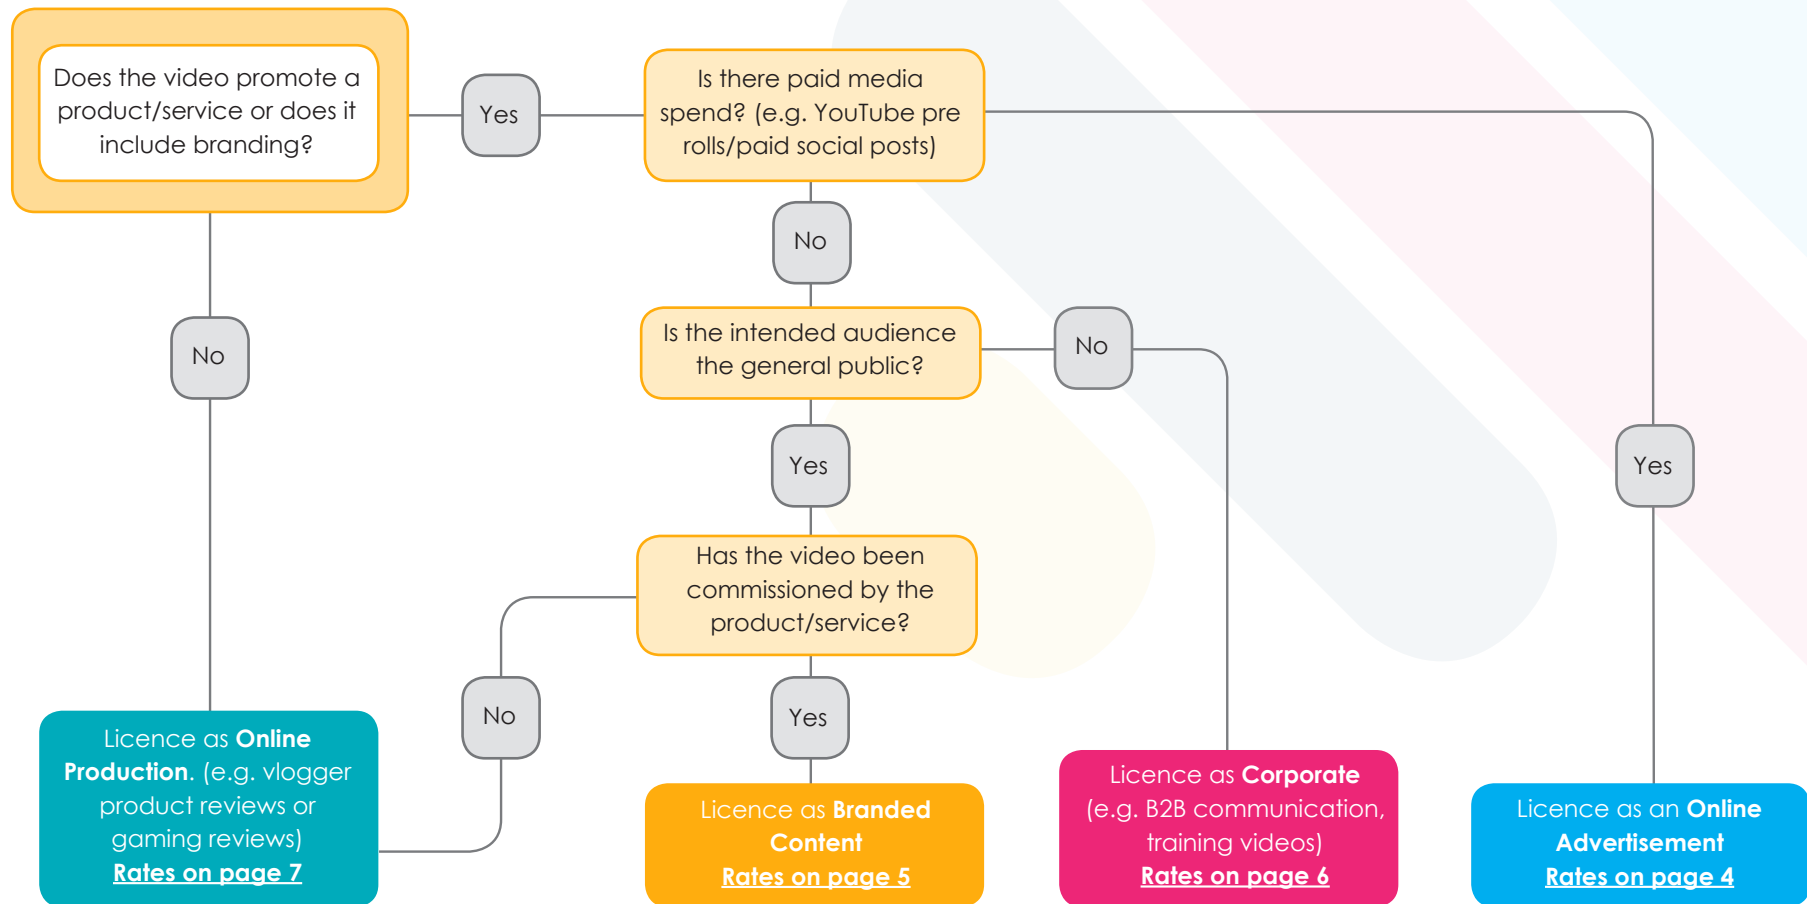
Does the video promote a product/service or does it include branding?

Yes

Is there paid media spend? (e.g. YouTube pre rolls/paid social posts)

No

No

Is the intended audience the general public?

No

Yes

Yes

Has the video been commissioned by the product/service?

No

Yes

Licence as **Online Production**. (e.g. vlogger product reviews or gaming reviews)
Rates on page 7

Licence as **Branded Content**
Rates on page 5

Licence as **Corporate** (e.g. B2B communication, training videos)
Rates on page 6

Licence as an **Online Advertisement**
Rates on page 4